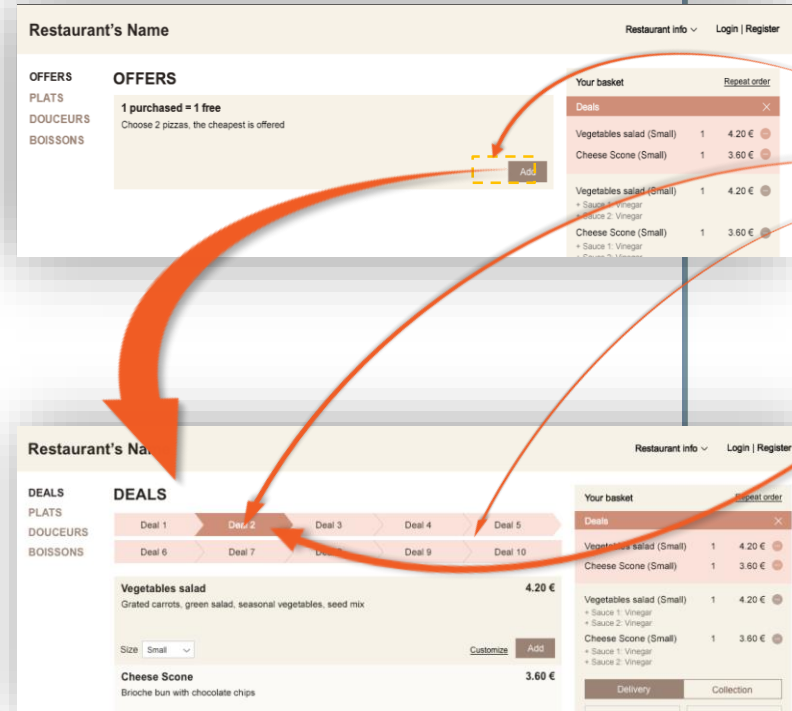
Restaurant's Name

Restaurant info ⌵ Login | Register

OFFERS
PLATS
DOUCEURS
BOISSONS

OFFERS

1 purchased = 1 free
Choose 2 pizzas, the cheapest is offered

Add

Your basket Repeat order

Deals ✕

| | | |
|---|---|---|
| Vegetables salad (Small) | 1 | 4.20 € |
| Cheese Scone (Small) | 1 | 3.60 € |
| Vegetables salad (Small) | 1 | 4.20 € |
| + Sauce 1: Vinegar | | |
| + Sauce 2: Vinegar | | |
| Cheese Scone (Small) | 1 | 3.60 € |
| + Sauce 1: Vinegar | | |
| + Sauce 2: Vinegar | | |

Restaurant's Name

Restaurant info ⌵ Login | Register

DEALS
PLATS
DOUCEURS
BOISSONS

DEALS

| | | | | |
|---|---|---|---|---|
| Deal 1 | Deal 2 | Deal 3 | Deal 4 | Deal 5 |
| Deal 6 | Deal 7 | Deal 8 | Deal 9 | Deal 10 |

Vegetables salad 4.20 €
Grated carrots, green salad, seasonal vegetables, seed mix

Size Small ⌵ Customize Add

Cheese Scone 3.60 €
Brioche bun with chocolate chips

Your basket Repeat order

Deals ✕

| | | |
|---|---|---|
| Vegetables salad (Small) | 1 | 4.20 € |
| Cheese Scone (Small) | 1 | 3.60 € |
| Vegetables salad (Small) | 1 | 4.20 € |
| + Sauce 1: Vinegar | | |
| + Sauce 2: Vinegar | | |
| Cheese Scone (Small) | 1 | 3.60 € |
| + Sauce 1: Vinegar | | |
| + Sauce 2: Vinegar | | |

Delivery Collection